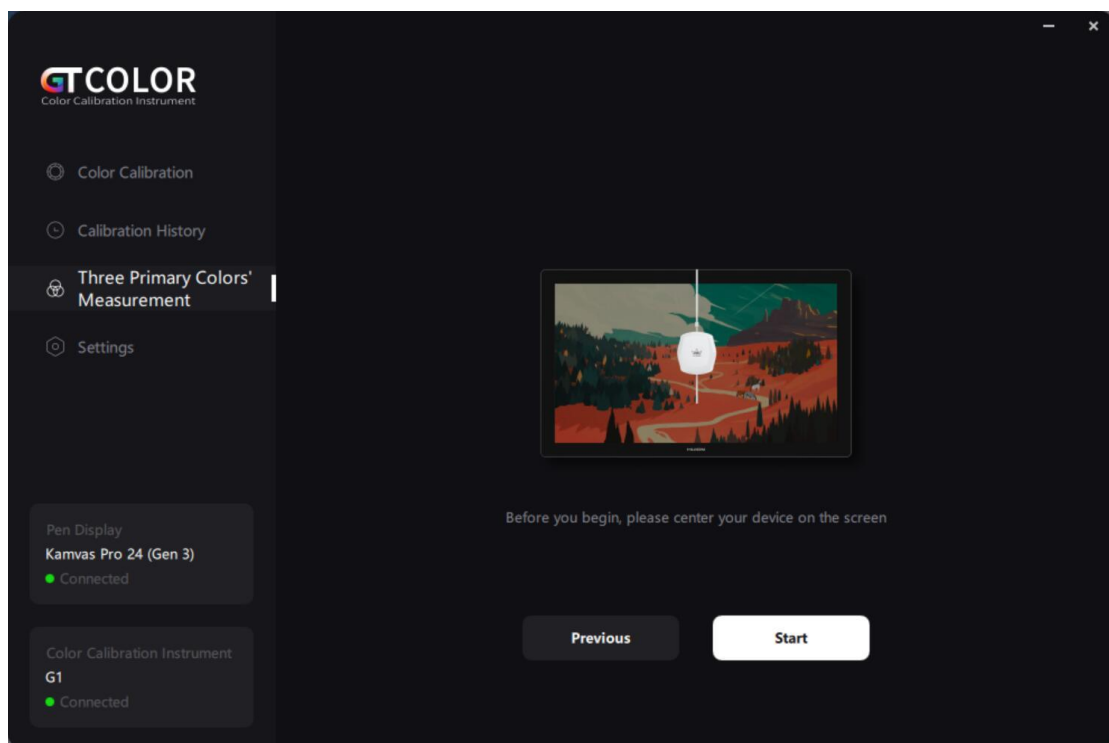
GTCOLOR
Color Calibration Instrument

Color Calibration

Calibration History

Three Primary Colors' Measurement

Settings

Pen Display
Kamvas Pro 24 (Gen 3)
Connected

Color Calibration Instrument
G1
Connected

Before you begin, please center your device on the screen

Previous

Start